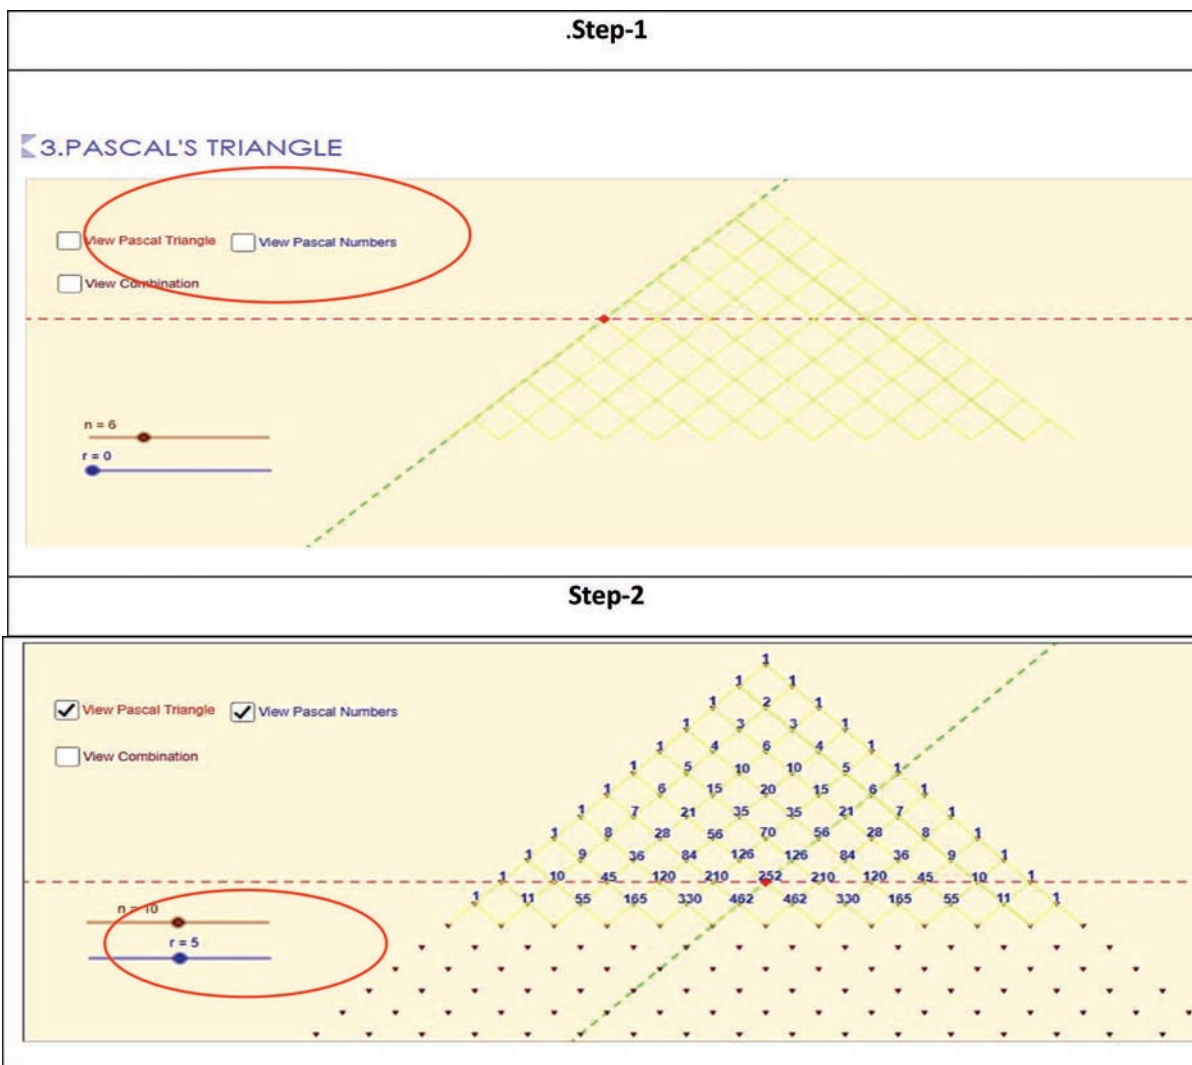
.Step-1

3.PASCAL'S TRIANGLE

View Pascal Triangle View Pascal Numbers

View Combination

n = 6

r = 0

Step-2

View Pascal Triangle View Pascal Numbers

View Combination

n = 10

r = 5

1
1 1
1 2 1
1 3 3 1
1 4 6 4 1
1 5 10 10 5 1
1 6 15 20 15 6 1
1 7 21 35 35 21 7 1
1 8 28 56 70 56 28 8 1
1 9 36 84 126 126 84 36 9 1
1 10 45 120 210 252 210 120 45 10 1
1 11 55 165 330 462 462 330 165 55 11 1